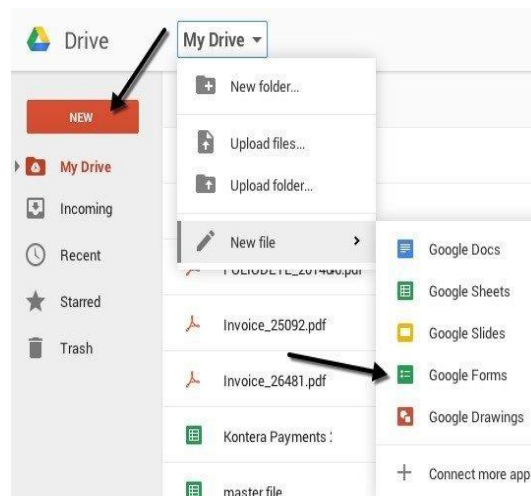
Drive

My Drive

NEW

My Drive

Incoming

Recent

Starred

Trash

New folder...

Upload files...

Upload folder...

New file

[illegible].pdf

Invoice_25092.pdf

Invoice_26481.pdf

Kontera Payments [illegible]

master file

Google Docs

Google Sheets

Google Slides

Google Forms

Google Drawings

Connect more app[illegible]